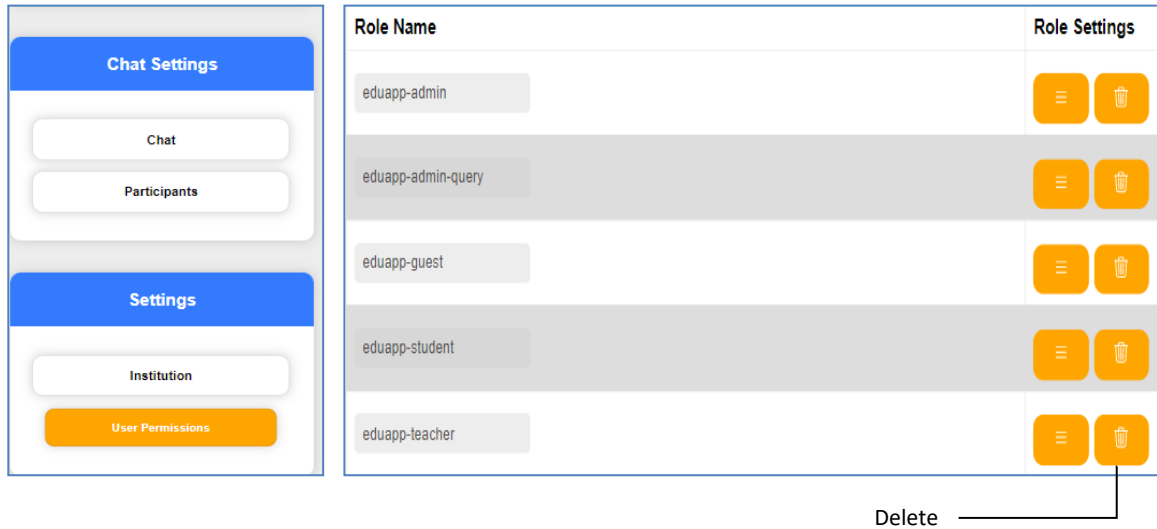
Chat Settings

Chat

Participants

Settings

Institution

User Permissions

| Role Name | Role Settings |
|---|---|
| eduapp-admin | |
| eduapp-admin-query | |
| eduapp-guest | |
| eduapp-student | |
| eduapp-teacher | |

Delete